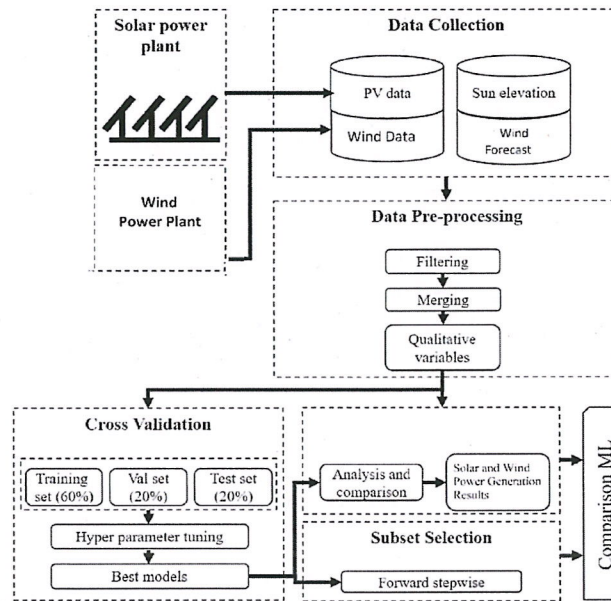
Solar power plant

Wind Power Plant

Data Collection

PV data

Wind Data

Sun elevation

Wind Forecast

Data Pre-processing

Filtering

Merging

Qualitative variables

Cross Validation

Training set (60%)

Val set (20%)

Test set (20%)

Hyper parameter tuning

Best models

Analysis and comparison

Solar and Wind Power Generation Results

Subset Selection

Forward stepwise

Comparison ML